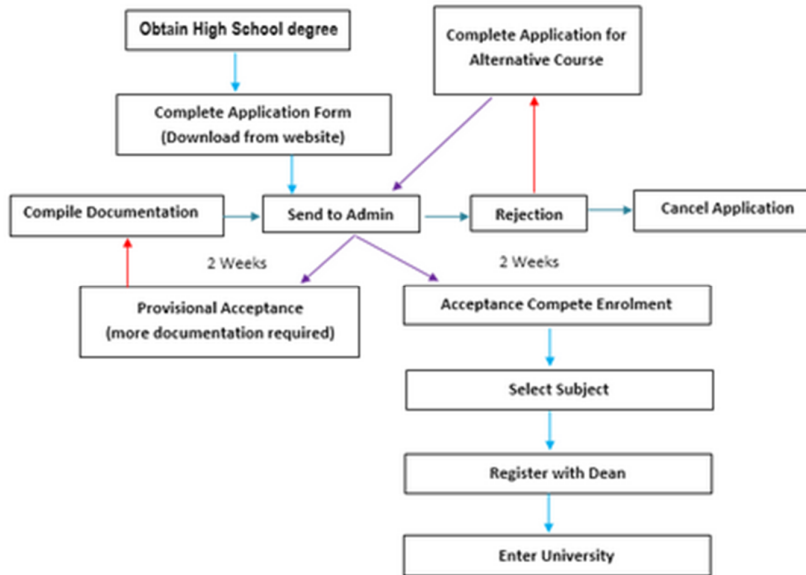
Obtain High School degree

Complete Application for Alternative Course

Complete Application Form (Download from website)

Compile Documentation

Send to Admin

Rejection

Cancel Application

2 Weeks

2 Weeks

Provisional Acceptance (more documentation required)

Acceptance Compete Enrolment

Select Subject

Register with Dean

Enter University